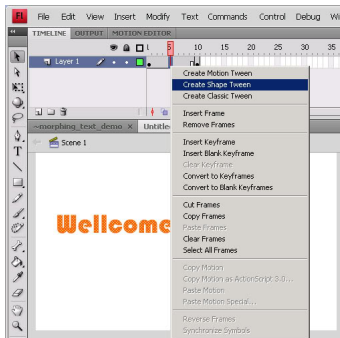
Fl File Edit View Insert Modify Text Commands Control Debug W

TIMELINE OUTPUT MOTION EDITOR

5 10 15 20 25 30 35

Layer 1

~morphing_text_demo × Untitle

Scene 1

Wellcome

Create Motion Tween
Create Shape Tween
Create Classic Tween

Insert Frame
Remove Frames

Insert Keyframe
Insert Blank Keyframe
Clear Keyframe
Convert to Keyframes
Convert to Blank Keyframes

Cut Frames
Copy Frames
Paste Frames
Clear Frames
Select All Frames

Copy Motion
Copy Motion as ActionScript 3.0...
Paste Motion
Paste Motion Special...

Reverse Frames
Synchronize Symbols